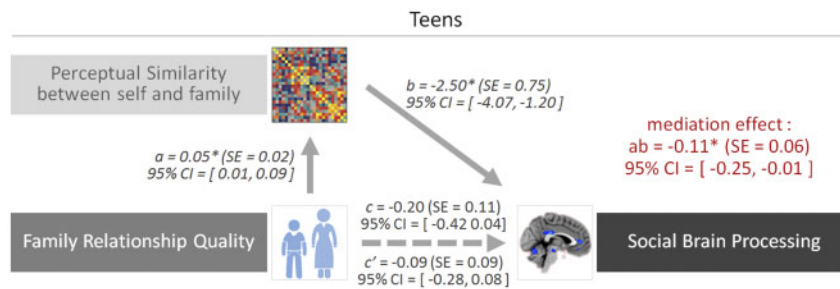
Teens

Perceptual Similarity between self and family

$b = -2.50^{*}$ (SE = 0.75)
95% CI = [ -4.07, -1.20 ]

$a = 0.05^{*}$ (SE = 0.02)
95% CI = [ 0.01, 0.09 ]

mediation effect :
ab = -0.11* (SE = 0.06)
95% CI = [ -0.25, -0.01 ]

c = -0.20 (SE = 0.11)
95% CI = [ -0.42 0.04]

Family Relationship Quality

c' = -0.09 (SE = 0.09)
95% CI = [ -0.28, 0.08 ]

Social Brain Processing